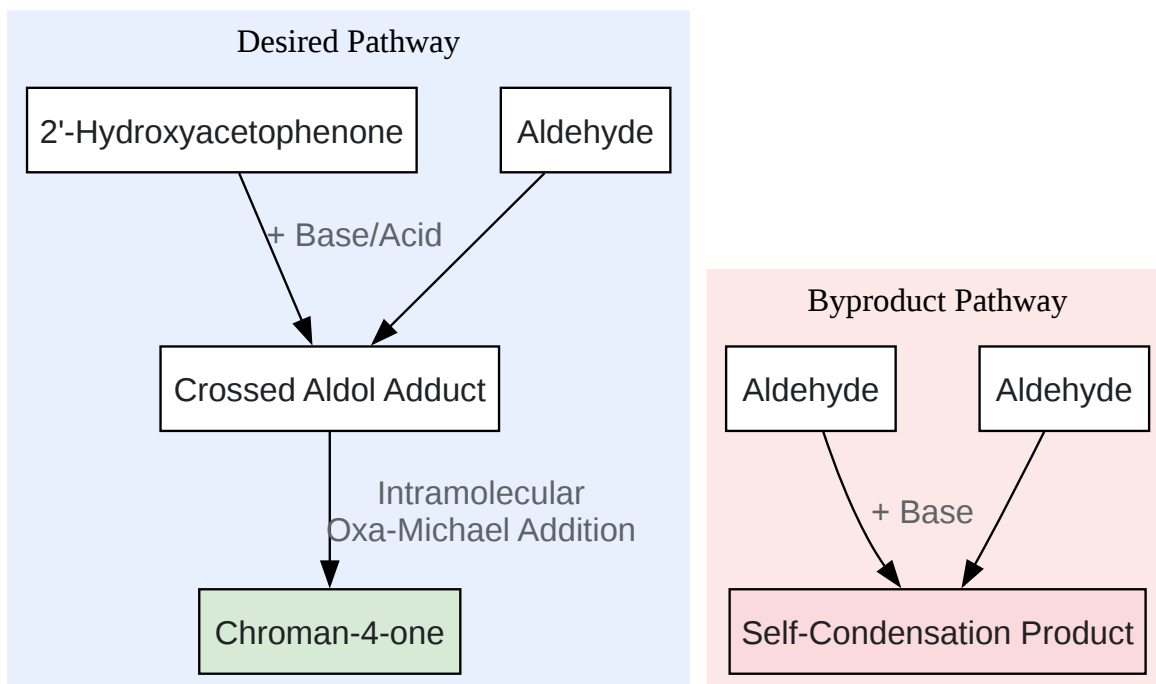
Desired Pathway

2'-Hydroxyacetophenone

Aldehyde

+ Base/Acid

Crossed Aldol Adduct

Intramolecular Oxa-Michael Addition

Chroman-4-one

Byproduct Pathway

Aldehyde

Aldehyde

+ Base

Self-Condensation Product